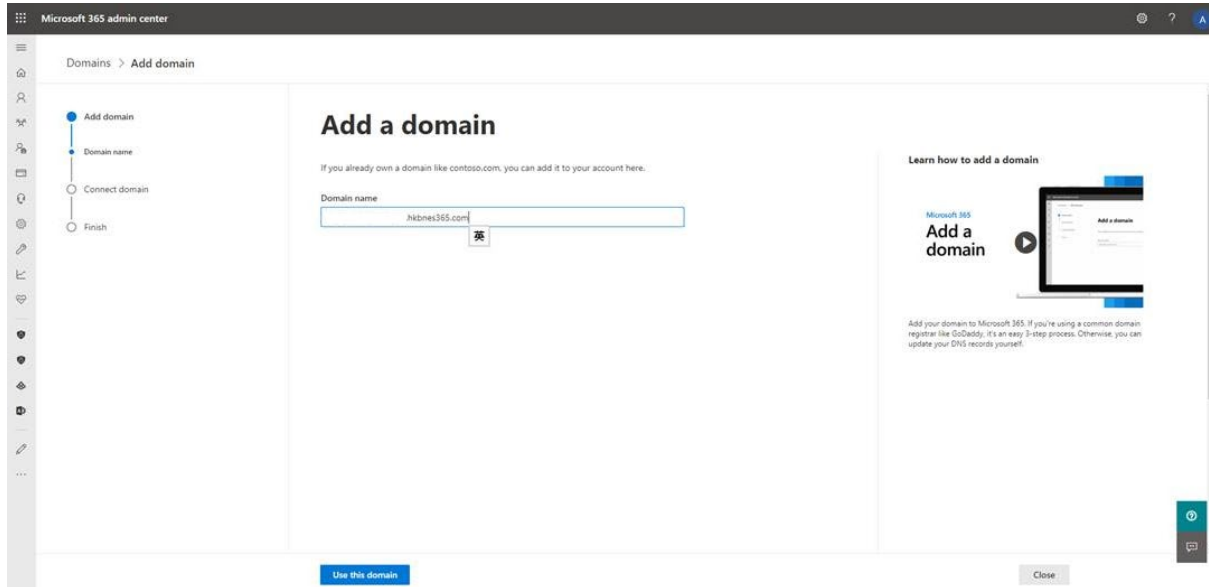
Microsoft 365 admin center

A

Domains > Add domain

Add domain

Domain name

Connect domain

Finish

Add a domain

If you already own a domain like contoso.com, you can add it to your account here.

Domain name

.hkbnes365.com

英

Learn how to add a domain

Microsoft 365

Add a domain

Add a domain

Add your domain to Microsoft 365. If you're using a common domain registrar like GoDaddy, it's an easy 3-step process. Otherwise, you can update your DNS records yourself.

Use this domain

Close